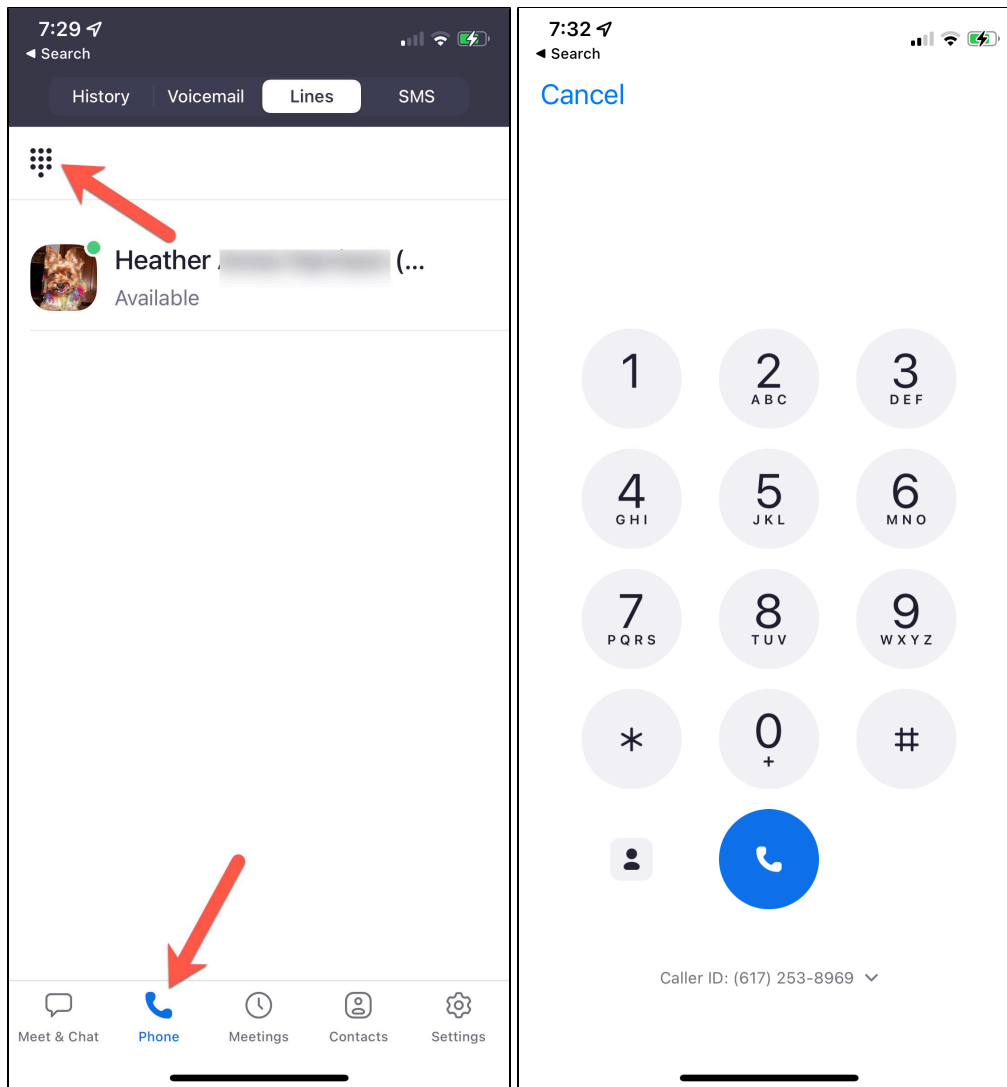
7:29
◀ Search

History Voicemail Lines SMS

Heather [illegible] (...
Available

Meet & Chat
Phone
Meetings
Contacts
Settings

7:32
◀ Search

Cancel

1
2 ABC
3 DEF
4 GHI
5 JKL
6 MNO
7 PQRS
8 TUV
9 WXYZ
*
0 +
#

Caller ID: (617) 253-8969